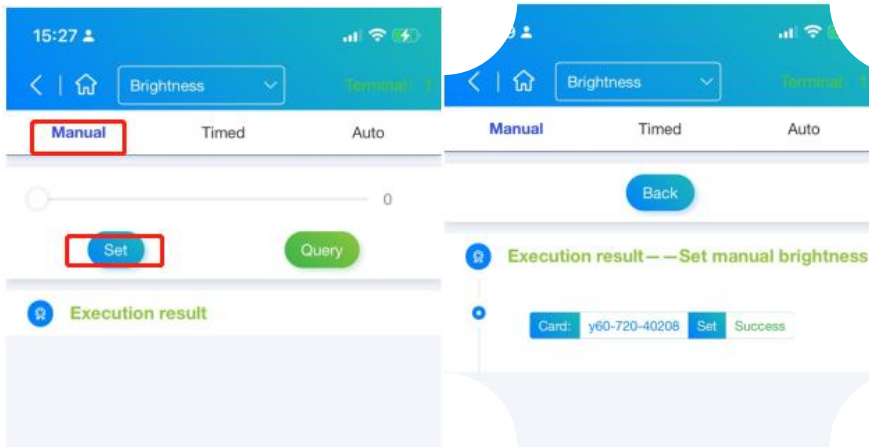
15:27

Brightness

Terminal: 1

Manual Timed Auto

0

Set Query

Execution result

Brightness

Terminal: 1

Manual Timed Auto

Back

Execution result——Set manual brightness

Card: y60-720-40208 Set Success